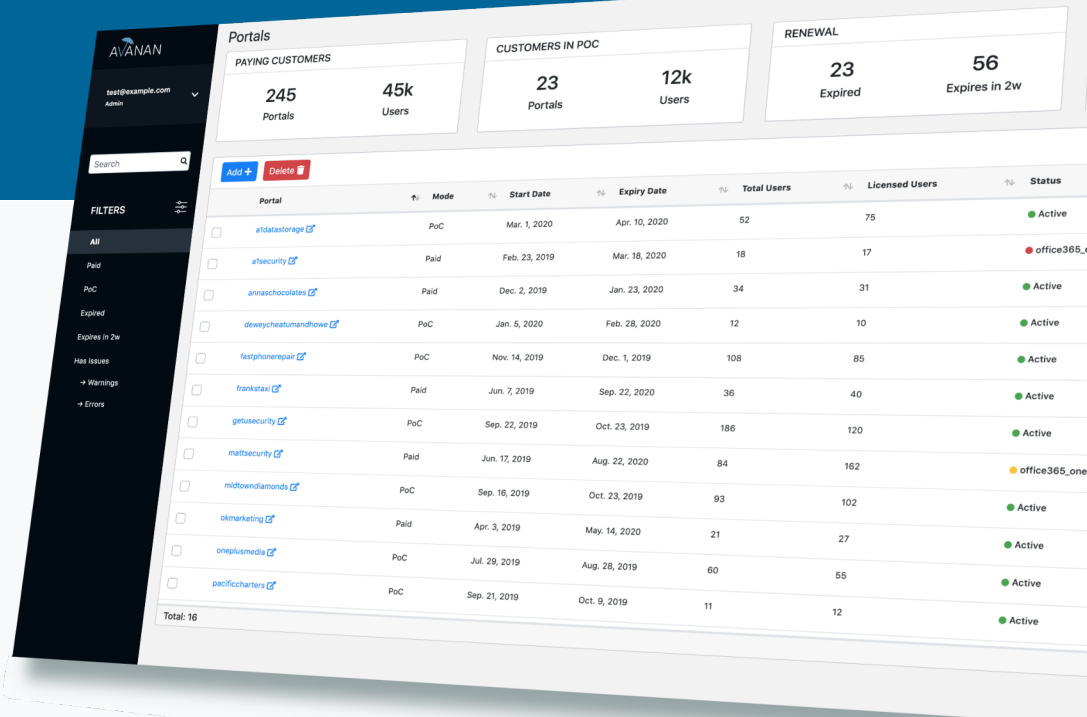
AVANAN

test@example.com
Admin

Search

FILTERS

All
Paid
PoC
Expired
Expires in 2w
Has Issues
→ Warnings
→ Errors

Portals

PAYING CUSTOMERS
245 Portals
45k Users

CUSTOMERS IN POC
23 Portals
12k Users

RENEWAL
23 Expired
56 Expires in 2w

Add + Delete

| | Portal | Mode | Start Date | Expiry Date | Total Users | Licensed Users | Status |
|---|---|---|---|---|---|---|---|
| | a1datastorage | PoC | Mar. 1, 2020 | Apr. 10, 2020 | 52 | 75 | Active |
| | a1security | Paid | Feb. 23, 2019 | Mar. 18, 2020 | 18 | 17 | office365_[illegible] |
| | annaschocolates | Paid | Dec. 2, 2019 | Jan. 23, 2020 | 34 | 31 | Active |
| | deweycheatumandhowe | PoC | Jan. 5, 2020 | Feb. 28, 2020 | 12 | 10 | Active |
| | fastphonerepair | PoC | Nov. 14, 2019 | Dec. 1, 2019 | 108 | 85 | Active |
| | frankstaxi | Paid | Jun. 7, 2019 | Sep. 22, 2020 | 36 | 40 | Active |
| | getusecurity | PoC | Sep. 22, 2019 | Oct. 23, 2019 | 186 | 120 | Active |
| | mattsecurity | Paid | Jun. 17, 2019 | Aug. 22, 2020 | 84 | 162 | office365_one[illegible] |
| | midtowndiamonds | PoC | Sep. 16, 2019 | Oct. 23, 2019 | 93 | 102 | Active |
| | okmarketing | Paid | Apr. 3, 2019 | May. 14, 2020 | 21 | 27 | Active |
| | oneplusmedia | PoC | Jul. 29, 2019 | Aug. 28, 2019 | 60 | 55 | Active |
| | pacificcharters | PoC | Sep. 21, 2019 | Oct. 9, 2019 | 11 | 12 | Active |

Total: 16